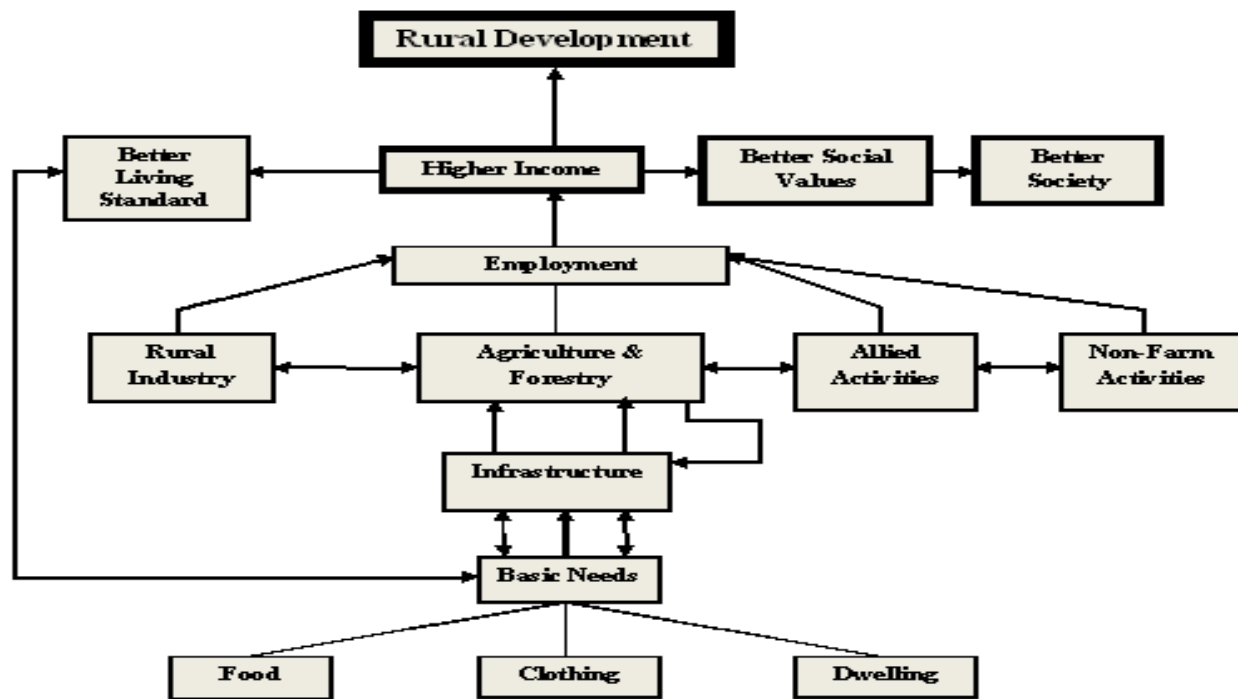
Rural Development

Better Living Standard

Higher Income

Better Social Values

Better Society

Employment

Rural Industry

Agriculture & Forestry

Allied Activities

Non-Farm Activities

Infrastructure

Basic Needs

Food

Clothing

Dwelling